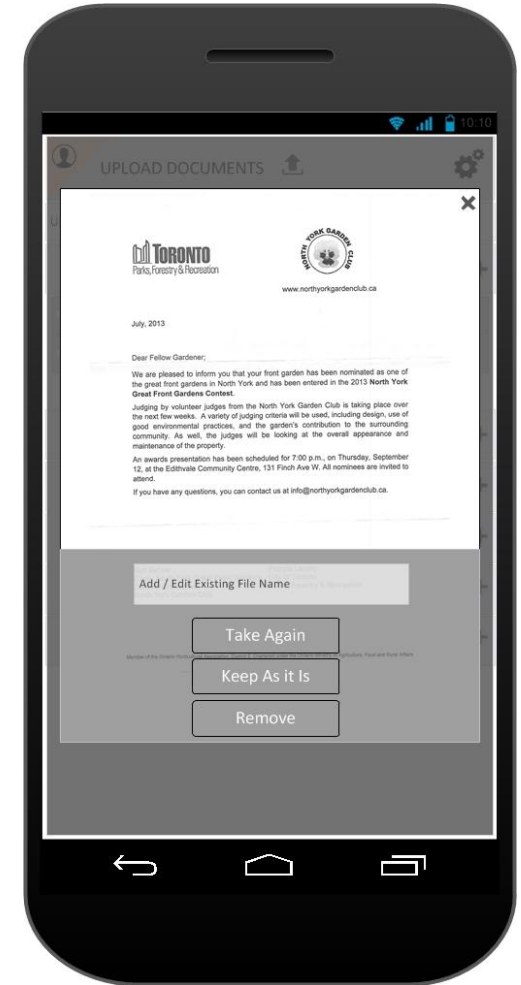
10:10

UPLOAD DOCUMENTS

×

TORONTO
Parks, Forestry & Recreation

NORTH YORK GARDEN CLUB

www.northyorkgardenclub.ca

July, 2013

Dear Fellow Gardener;

We are pleased to inform you that your front garden has been nominated as one of the great front gardens in North York and has been entered in the 2013 **North York Great Front Gardens Contest**.

Judging by volunteer judges from the North York Garden Club is taking place over the next few weeks. A variety of judging criteria will be used, including design, use of good environmental practices, and the garden's contribution to the surrounding community. As well, the judges will be looking at the overall appearance and maintenance of the property.

An awards presentation has been scheduled for 7:00 p.m., on Thursday, September 12, at the Edithvale Community Centre, 131 Finch Ave W. All nominees are invited to attend.

If you have any questions, you can contact us at info@northyorkgardenclub.ca.

Add / Edit Existing File Name

Take Again

Keep As it Is

Remove